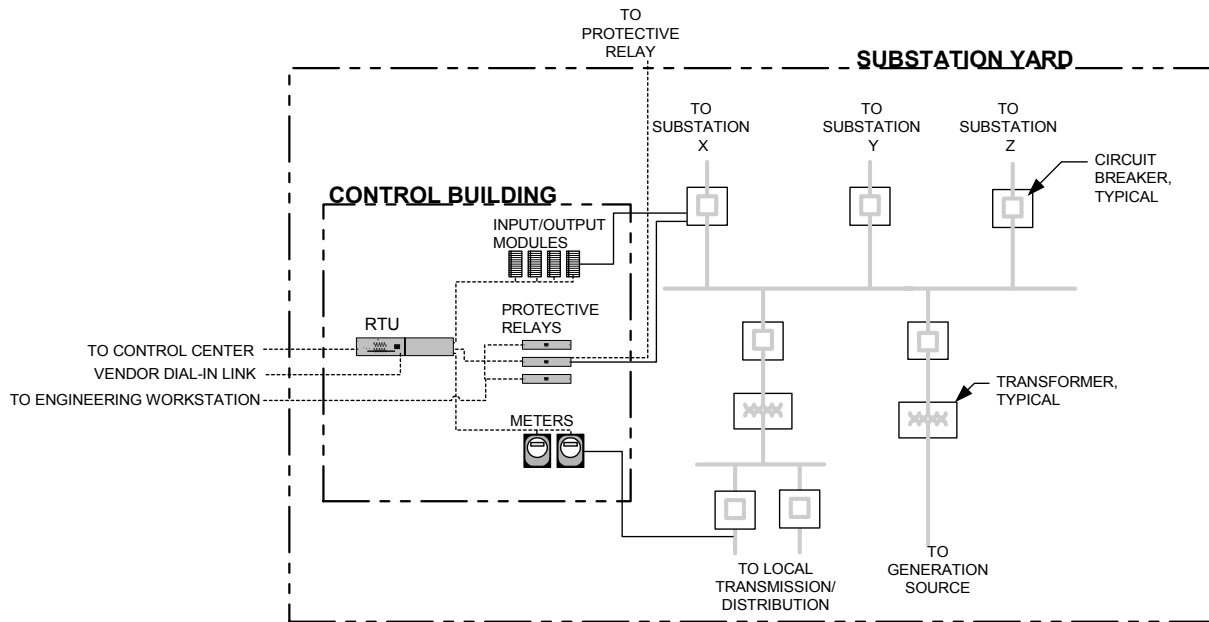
TO PROTECTIVE RELAY

SUBSTATION YARD

TO SUBSTATION X

TO SUBSTATION Y

TO SUBSTATION Z

CIRCUIT BREAKER, TYPICAL

CONTROL BUILDING

INPUT/OUTPUT MODULES

RTU

PROTECTIVE RELAYS

TO CONTROL CENTER

VENDOR DIAL-IN LINK

TO ENGINEERING WORKSTATION

TRANSFORMER, TYPICAL

METERS

TO LOCAL TRANSMISSION/ DISTRIBUTION

TO GENERATION SOURCE